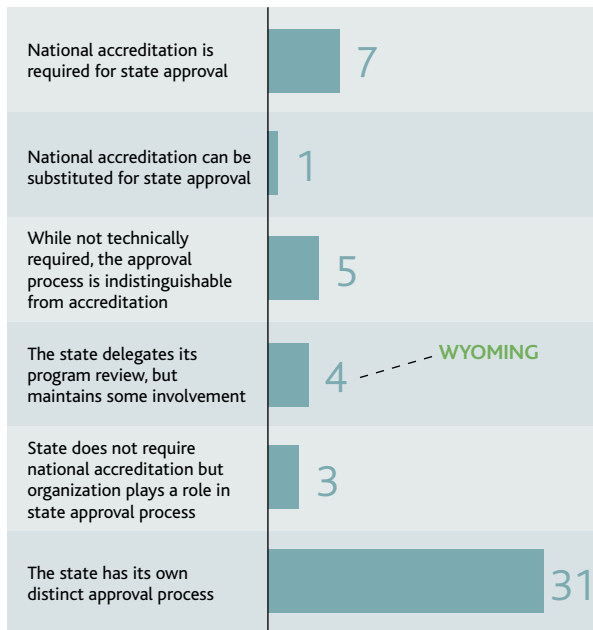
National accreditation is required for state approval 7

National accreditation can be substituted for state approval 1

While not technically required, the approval process is indistinguishable from accreditation 5

The state delegates its program review, but maintains some involvement 4 WYOMING

State does not require national accreditation but organization plays a role in state approval process 3

The state has its own distinct approval process 31